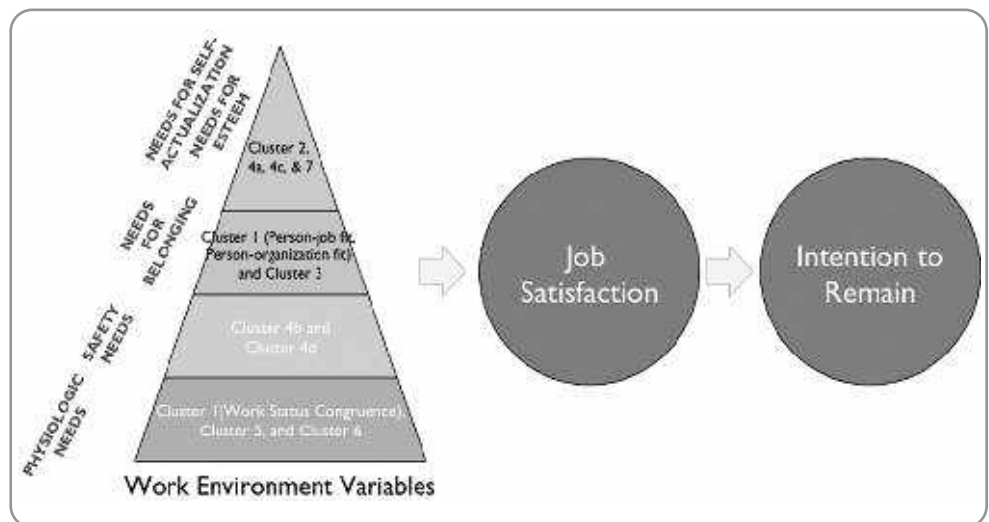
NEEDS FOR SELF-ACTUALIZATION NEEDS FOR ESTEEM

Cluster 2, 4a, 4c, & 7

NEEDS FOR BELONGING

Cluster 1 (Person-job fit, Person-organization fit) and Cluster 3

SAFETY NEEDS

Cluster 4b and Cluster 4d

PHYSIOLOGIC NEEDS

Cluster 1 (Work Status Congruence), Cluster 5, and Cluster 6

Work Environment Variables

Job Satisfaction

Intention to Remain